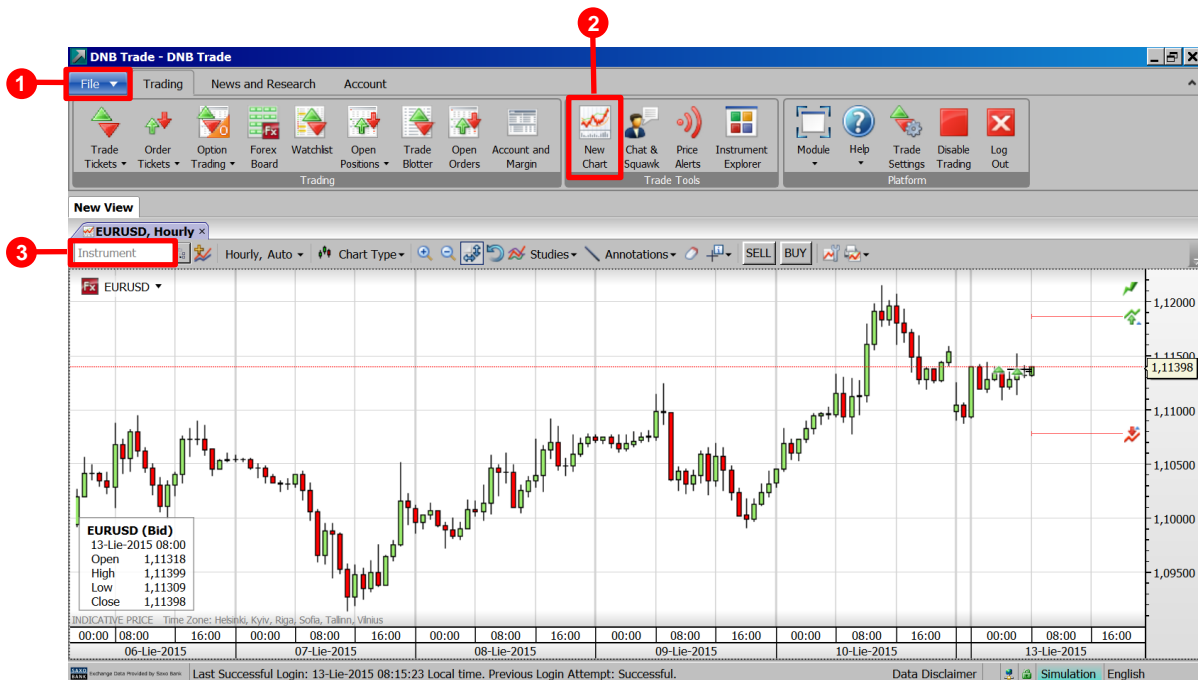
1

2

3

DNB Trade - DNB Trade

File ▼ Trading News and Research Account

Trade Tickets ▾ Order Tickets ▾ Option Trading ▾ Forex Board Watchlist Open Positions ▾ Trade Blotter Open Orders Account and Margin

Trading

New Chart Chat & Squawk Price Alerts Instrument Explorer

Trade Tools

Module ▾ Help ▾ Trade Settings Disable Trading Log Out

Platform

New View

EURUSD, Hourly ×

Instrument Hourly, Auto ▾ Chart Type ▾ Studies ▾ Annotations ▾ SELL BUY

FX EURUSD ▾

1,12000
1,11500
1,11398
1,11000
1,10500
1,10000
1,09500

EURUSD (Bid)
13-Lie-2015 08:00
Open 1,11318
High 1,11399
Low 1,11309
Close 1,11398

INDICATIVE PRICE Time Zone: Helsinki, Kyiv, Riga, Sofia, Tallinn, Vilnius

00:00 08:00 16:00 00:00 08:00 16:00 00:00 08:00 16:00 00:00 08:00 16:00 00:00 08:00 16:00 00:00 08:00 16:00

06-Lie-2015 07-Lie-2015 08-Lie-2015 09-Lie-2015 10-Lie-2015 13-Lie-2015

Exchange Data Provided by Saxo Bank Last Successful Login: 13-Lie-2015 08:15:23 Local time. Previous Login Attempt: Successful. Data Disclaimer Simulation English